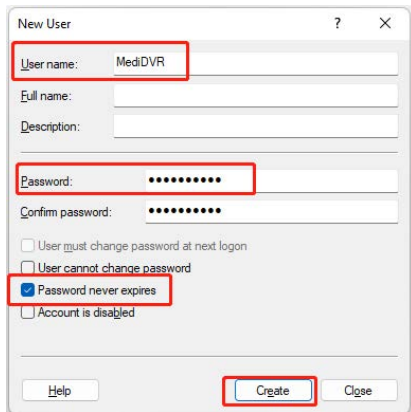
New User ? ×

User name: MediDVR

Full name:

Description:

Password: ••••••••••

Confirm password: ••••••••••

User must change password at next logon

User cannot change password

Password never expires

Account is disabled

Help Create Close